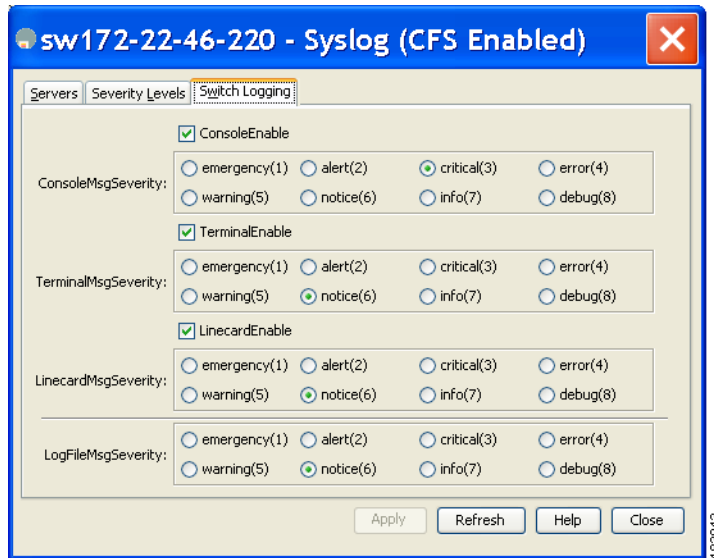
sw172-22-46-220 - Syslog (CFS Enabled)

Servers | Severity Levels | Switch Logging

ConsoleEnable

ConsoleMsgSeverity: emergency(1) alert(2) critical(3) error(4) warning(5) notice(6) info(7) debug(8)

TerminalEnable

TerminalMsgSeverity: emergency(1) alert(2) critical(3) error(4) warning(5) notice(6) info(7) debug(8)

LinecardEnable

LinecardMsgSeverity: emergency(1) alert(2) critical(3) error(4) warning(5) notice(6) info(7) debug(8)

LogFileMsgSeverity: emergency(1) alert(2) critical(3) error(4) warning(5) notice(6) info(7) debug(8)

Apply Refresh Help Close

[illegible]